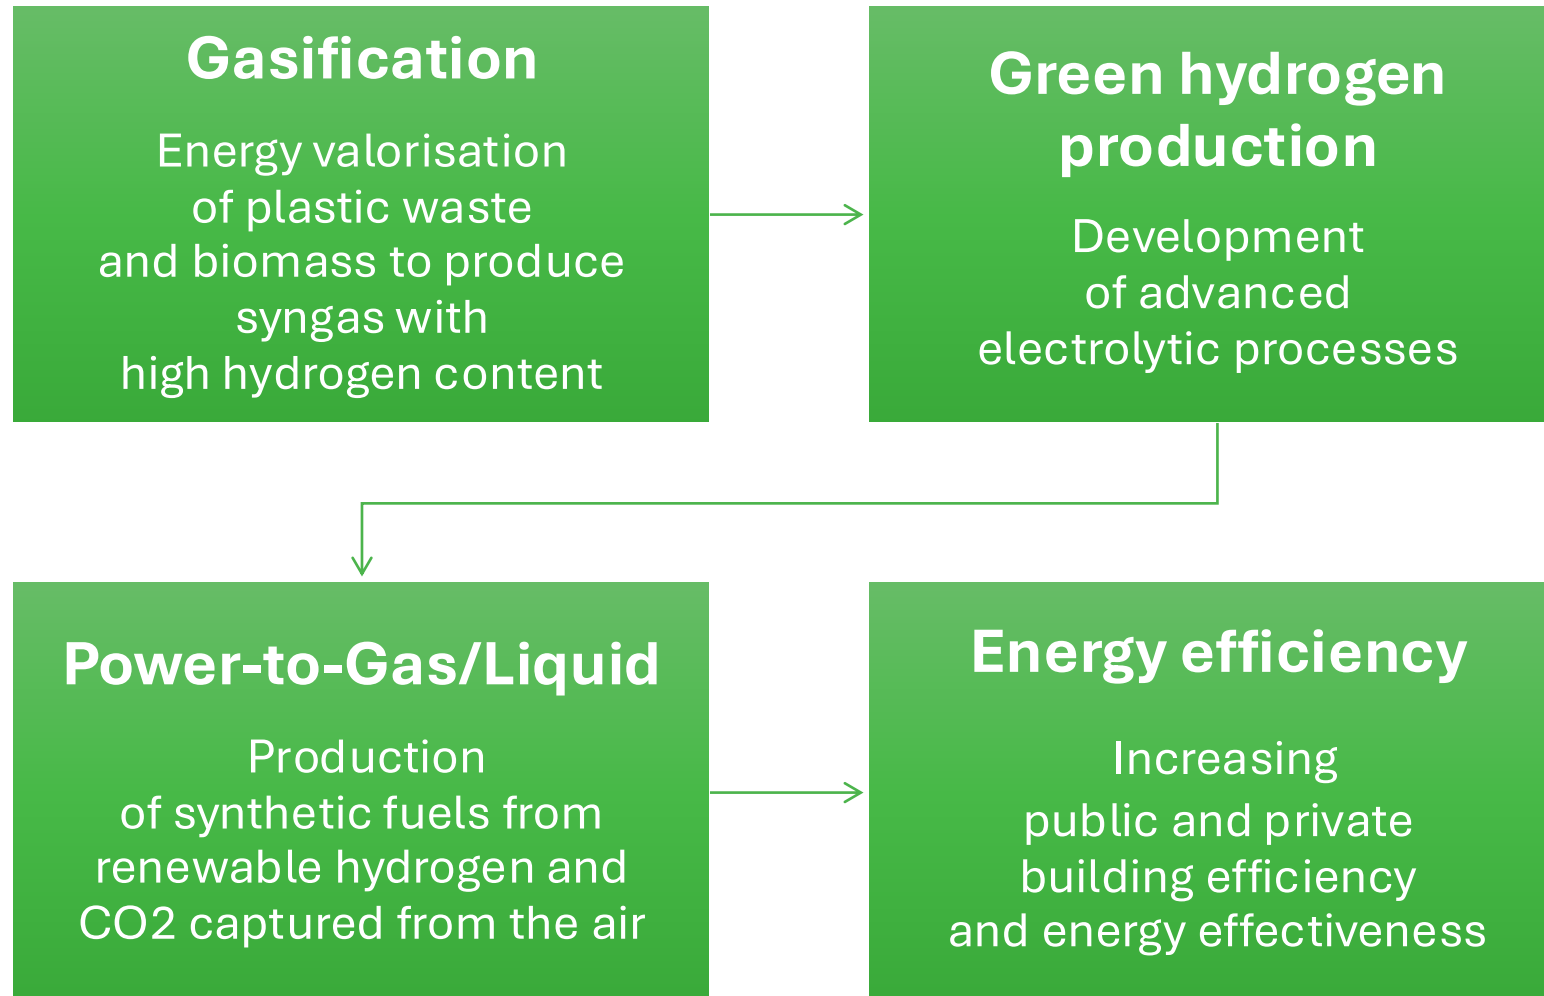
Gasification

Energy valorisation of plastic waste and biomass to produce syngas with high hydrogen content

Green hydrogen production

Development of advanced electrolytic processes

Power-to-Gas/Liquid

Production of synthetic fuels from renewable hydrogen and CO2 captured from the air

Energy efficiency

Increasing public and private building efficiency and energy effectiveness